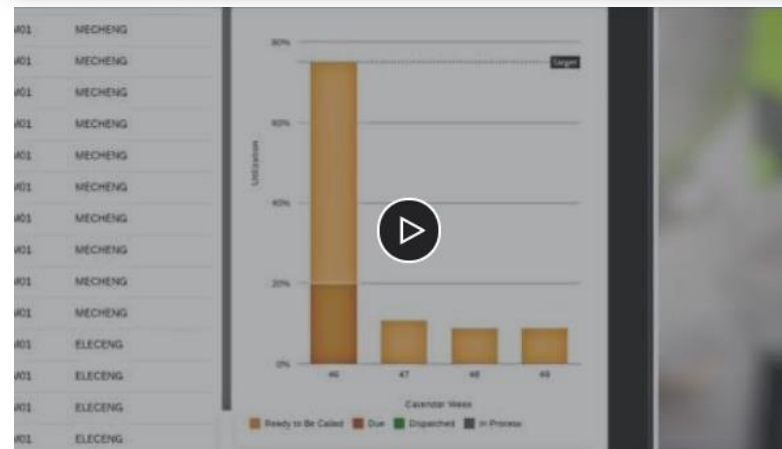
| | |
|---|---|
| W01 | MECHENG |
| W01 | MECHENG |
| W01 | MECHENG |
| W01 | MECHENG |
| W01 | MECHENG |
| W01 | MECHENG |
| W01 | MECHENG |
| W01 | MECHENG |
| W01 | MECHENG |
| W01 | MECHENG |
| W01 | ELECENG |
| W01 | ELECENG |
| W01 | ELECENG |
| W01 | ELECENG |

80%
Target
60%
Utilization
40%
20%
0%
46
47
48
49
Calendar Week
Ready to Be Called
Due
Dispatched
In Process